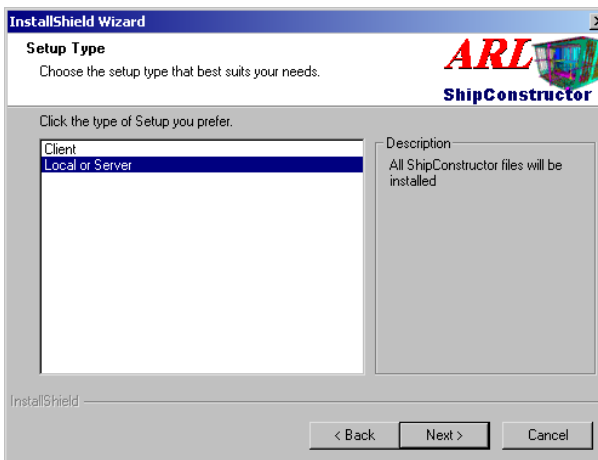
InstallShield Wizard

Setup Type

Choose the setup type that best suits your needs.

ARL

ShipConstructor

Click the type of Setup you prefer.

Client

Local or Server

Description

All ShipConstructor files will be installed

InstallShield

< Back

Next >

Cancel